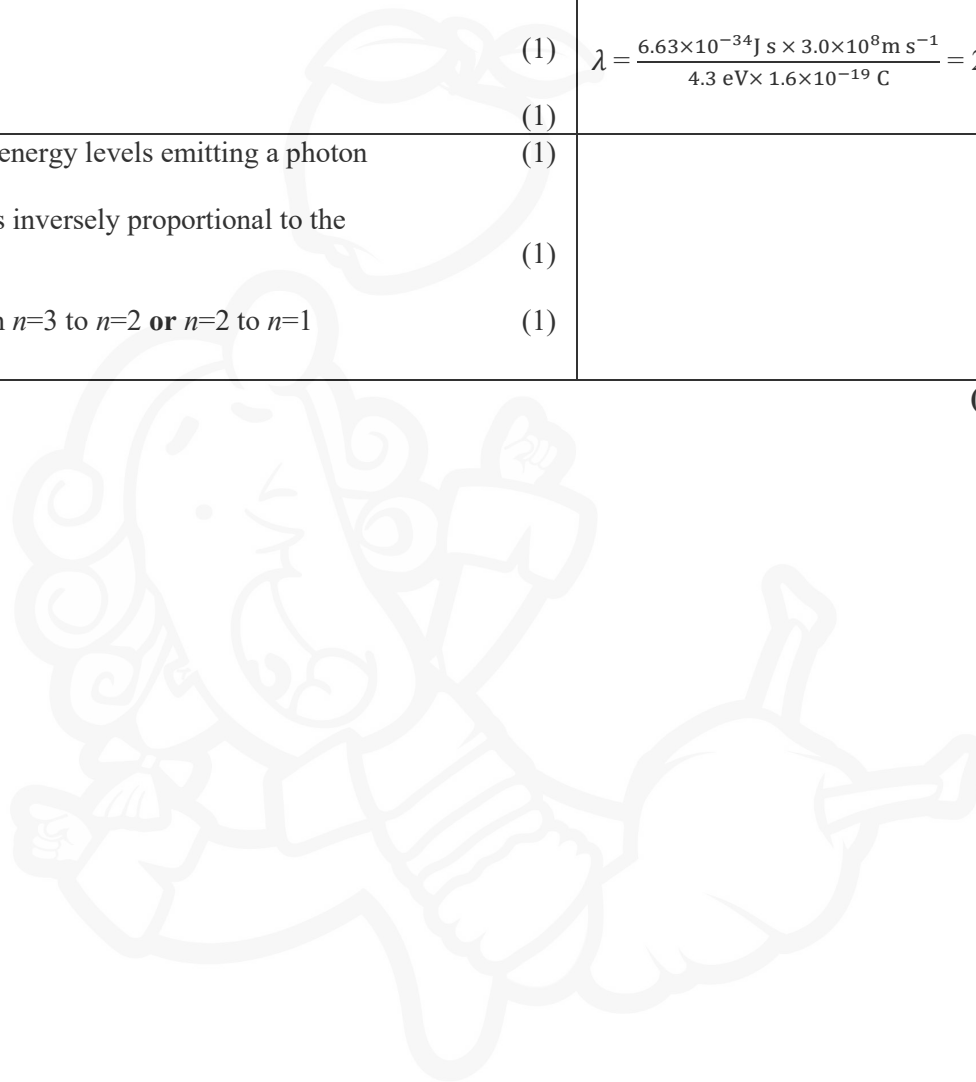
| | (1) | $\lambda = \frac{6.63\times10^{-34}\text{J s}\times3.0\times10^{8}\text{m s}^{-1}}{4.3\text{ eV}\times1.6\times10^{-19}\text{ C}} = $ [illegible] |
|---|---|---|
| | (1) | |
| energy levels emitting a photon | (1) | |
| s inversely proportional to the | (1) | |
| n $n$=3 to $n$=2 **or** $n$=2 to $n$=1 | (1) | |

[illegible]